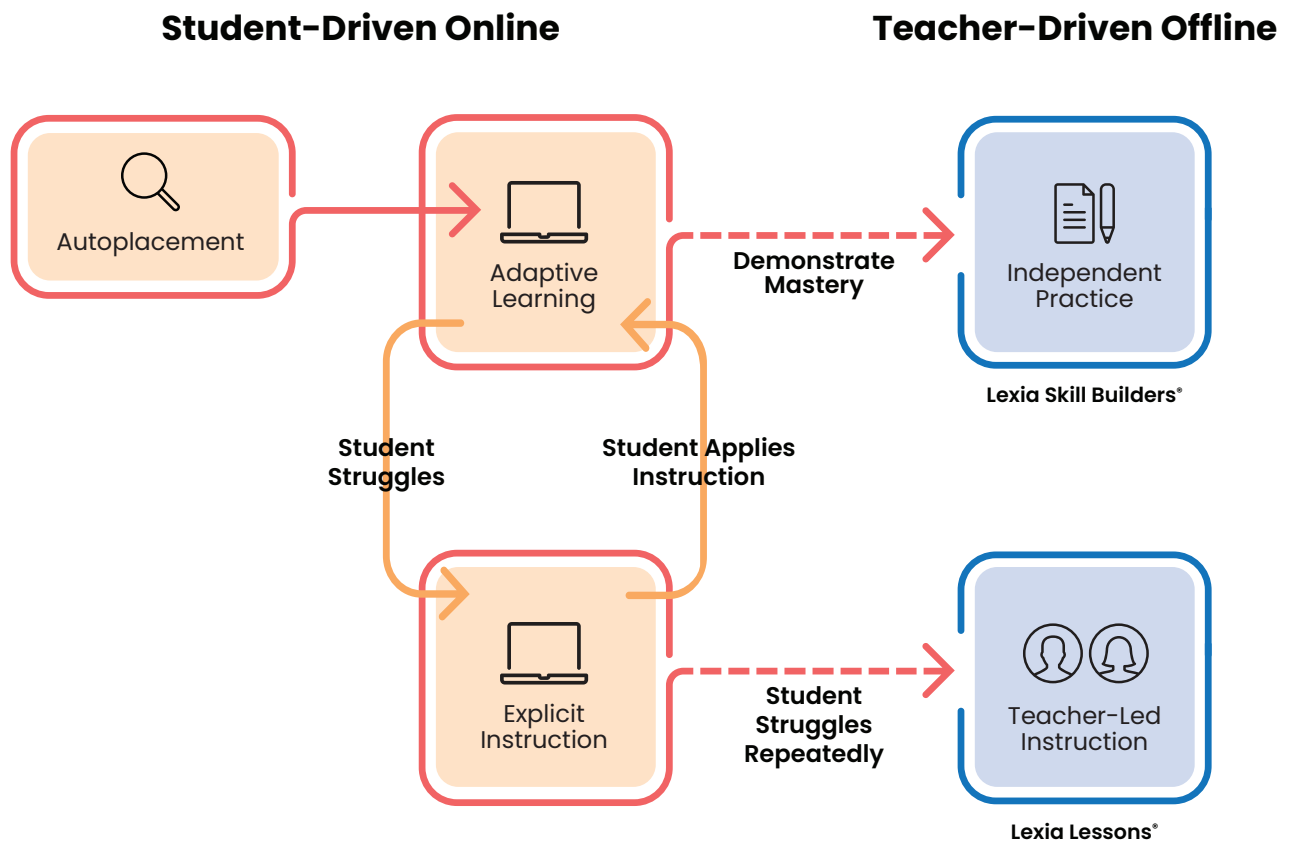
Student-Driven Online

Teacher-Driven Offline

Autoplacement

Adaptive Learning

Demonstrate Mastery

Independent Practice

Lexia Skill Builders®

Student Struggles

Student Applies Instruction

Explicit Instruction

Student Struggles Repeatedly

Teacher-Led Instruction

Lexia Lessons®